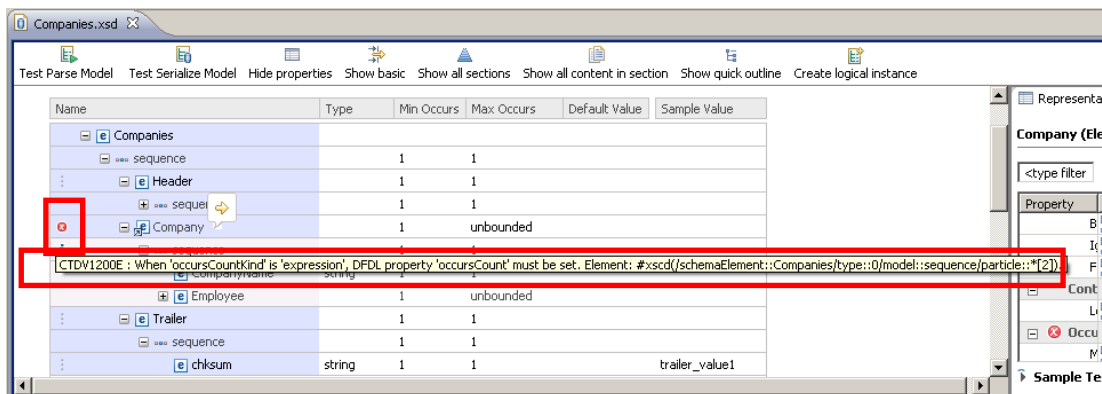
Companies.xsd

Test Parse Model Test Serialize Model Hide properties Show basic Show all sections Show all content in section Show quick outline Create logical instance

| Name | Type | Min Occurs | Max Occurs | Default Value | Sample Value |
|---|---|---|---|---|---|
| e Companies | | | | | |
| sequence | | 1 | 1 | | |
| e Header | | 1 | 1 | | |
| seque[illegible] | | 1 | 1 | | |
| e Company | | 1 | unbounded | | |
| sequence | | 1 | 1 | | |
| e CompanyName | string | 1 | 1 | | |
| e Employee | | 1 | unbounded | | |
| e Trailer | | 1 | 1 | | |
| sequence | | 1 | 1 | | |
| e chksum | string | 1 | 1 | | trailer_value1 |

CTDV1200E : When 'occursCountKind' is 'expression', DFDL property 'occursCount' must be set. Element: #xscd(/schemaElement::Companies/type::0/model::sequence/particle::*[2]).

Representa

Company (Ele

<type filter

Property

B

I

F

Cont

L

Occu

M

Sample Te